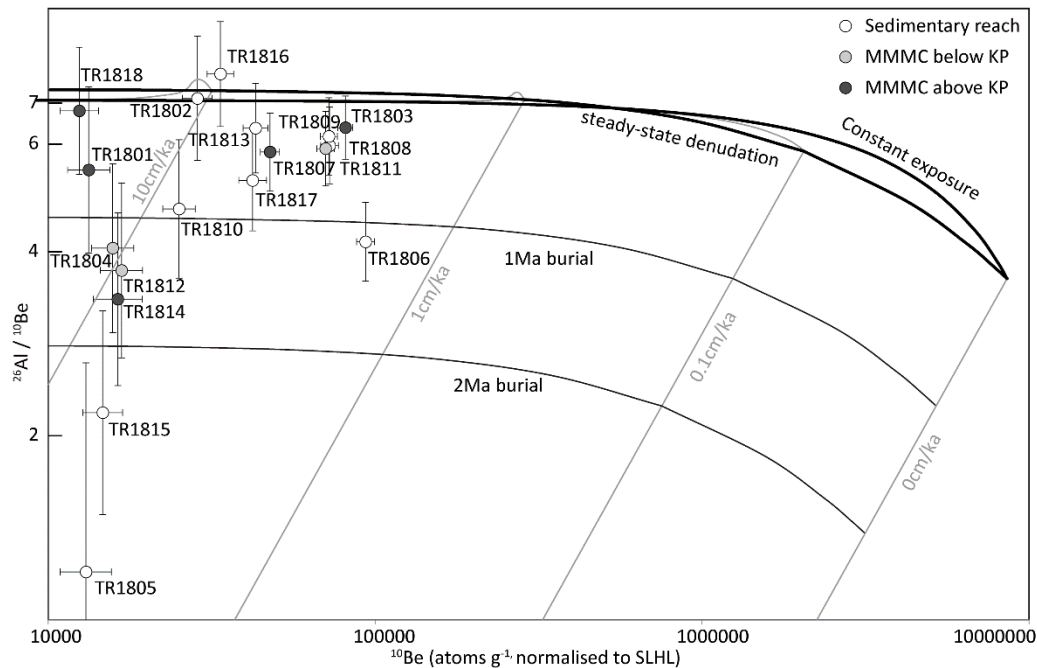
Sedimentary reach
MMMC below KP
MMMC above KP

TR1818
TR1816
TR1802
TR1813
TR1809
TR1803
TR1808
TR1807
TR1811
TR1801
TR1817
TR1810
TR1806
TR1804
TR1812
TR1814
TR1815
TR1805

steady-state denudation
Constant exposure
1Ma burial
2Ma burial
10cm/ka
1cm/ka
0.1cm/ka
0cm/ka

7
6
4
2

$^{26}Al$ / $^{10}Be$

10000
100000
1000000
10000000

$^{10}Be$ (atoms g$^{-1}$, normalised to SLHL)